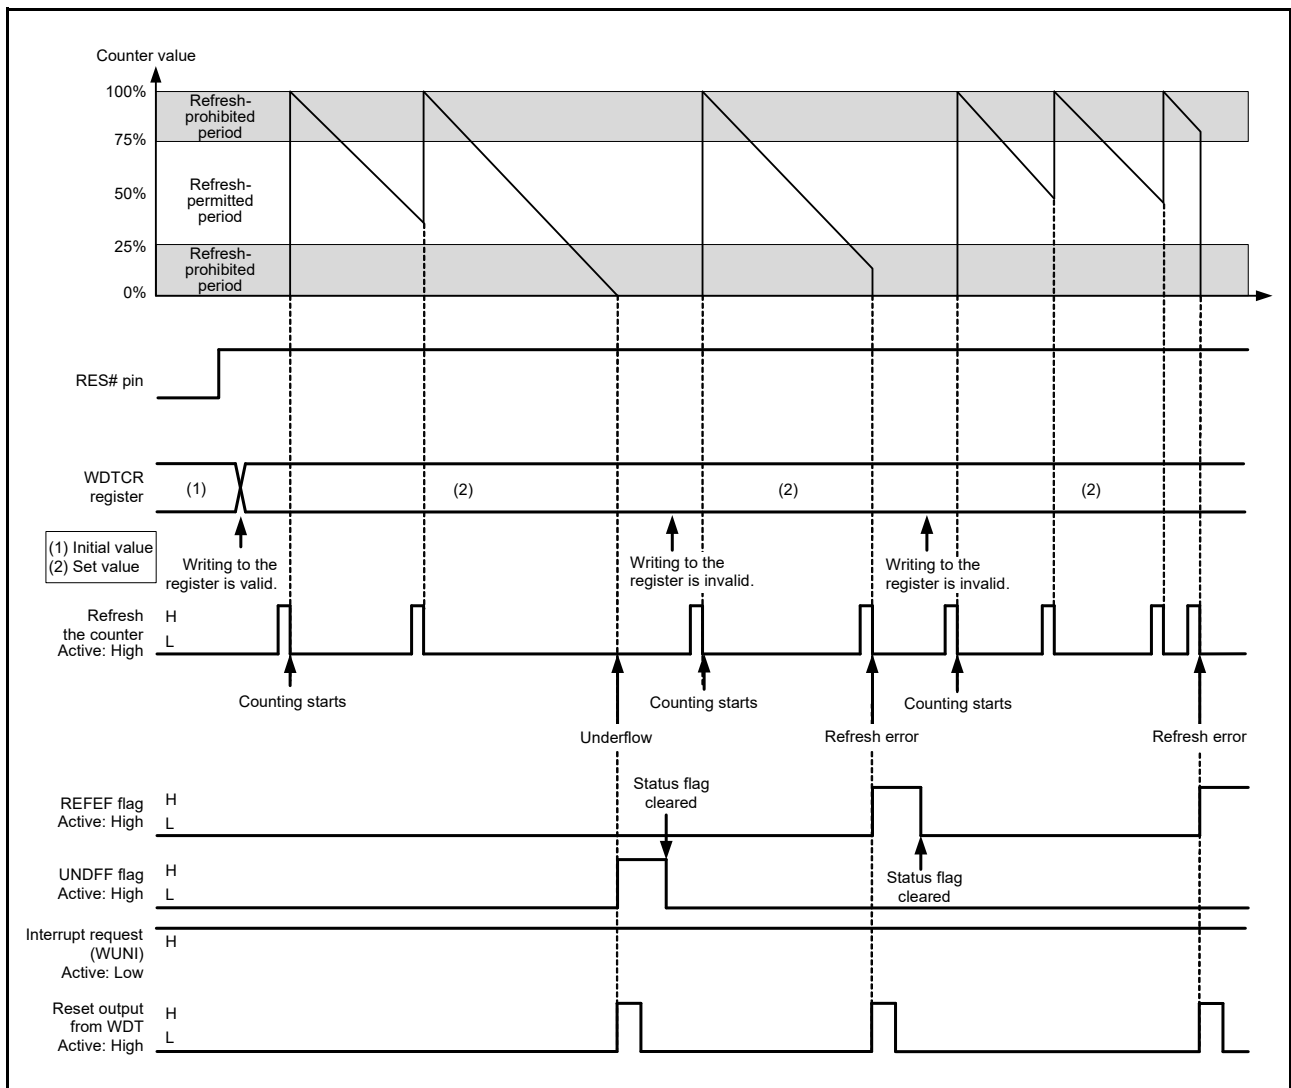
Counter value

100%
Refresh-prohibited period
75%
50%
Refresh-permitted period
25%
Refresh-prohibited period
0%

RES# pin

WDTCR register
(1)
(2)
(2)
(2)

(1) Initial value
(2) Set value

Writing to the register is valid.
Writing to the register is invalid.
Writing to the register is invalid.

Refresh the counter Active: High
H
L

Counting starts
Counting starts
Counting starts

Underflow
Refresh error
Refresh error

REFEF flag Active: High
H
L

Status flag cleared

UNDFF flag Active: High
H
L

Status flag cleared

Interrupt request (WUNI) Active: Low
H

Reset output from WDT Active: High
H
L